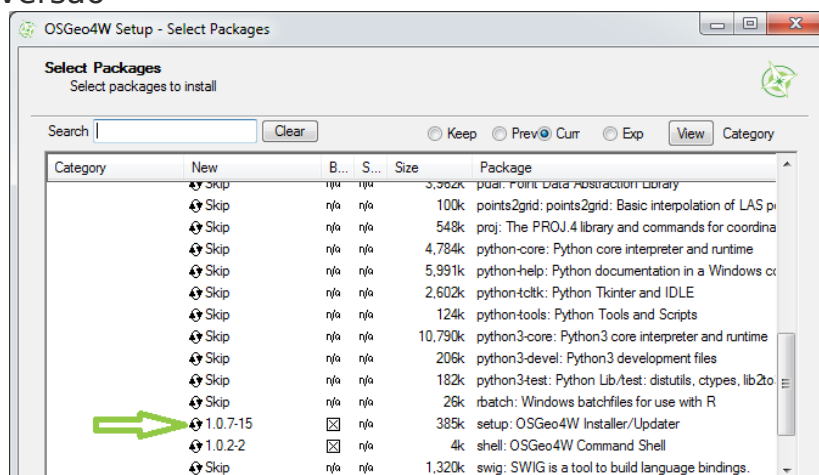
versão

OSGeo4W Setup - Select Packages

Select Packages
Select packages to install

Search [ ] Clear
Keep Prev Curr Exp View Category

| Category | New | B... | S... | Size | Package |
|---|---|---|---|---|---|
| | Skip | n/a | n/a | 3,962k | pdal: Point Data Abstraction Library |
| | Skip | n/a | n/a | 100k | points2grid: points2grid: Basic interpolation of LAS p |
| | Skip | n/a | n/a | 548k | proj: The PROJ.4 library and commands for coordina |
| | Skip | n/a | n/a | 4,784k | python-core: Python core interpreter and runtime |
| | Skip | n/a | n/a | 5,991k | python-help: Python documentation in a Windows c |
| | Skip | n/a | n/a | 2,602k | python-tcltk: Python Tkinter and IDLE |
| | Skip | n/a | n/a | 124k | python-tools: Python Tools and Scripts |
| | Skip | n/a | n/a | 10,790k | python3-core: Python3 core interpreter and runtime |
| | Skip | n/a | n/a | 206k | python3-devel: Python3 development files |
| | Skip | n/a | n/a | 182k | python3-test: Python Lib/test: distutils, ctypes, lib2to |
| | Skip | n/a | n/a | 26k | rbatch: Windows batchfiles for use with R |
| | 1.0.7-15 | ☒ | n/a | 385k | setup: OSGeo4W Installer/Updater |
| | 1.0.2-2 | ☒ | n/a | 4k | shell: OSGeo4W Command Shell |
| | Skip | n/a | n/a | 1,320k | swig: SWIG is a tool to build language bindings. |